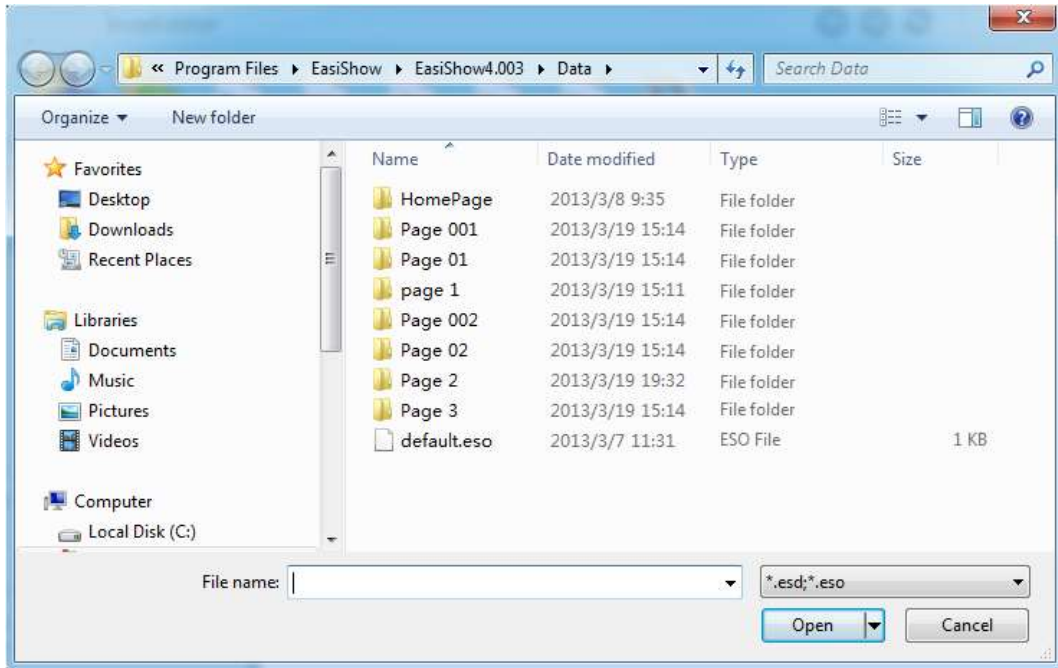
« Program Files ▸ EasiShow ▸ EasiShow4.003 ▸ Data ▸

Search Data

Organize ▾ New folder

Favorites
Desktop
Downloads
Recent Places

Libraries
Documents
Music
Pictures
Videos

Computer
Local Disk (C:)

| Name | Date modified | Type | Size |
|---|---|---|---|
| HomePage | 2013/3/8 9:35 | File folder | |
| Page 001 | 2013/3/19 15:14 | File folder | |
| Page 01 | 2013/3/19 15:14 | File folder | |
| page 1 | 2013/3/19 15:11 | File folder | |
| Page 002 | 2013/3/19 15:14 | File folder | |
| Page 02 | 2013/3/19 15:14 | File folder | |
| Page 2 | 2013/3/19 19:32 | File folder | |
| Page 3 | 2013/3/19 15:14 | File folder | |
| default.eso | 2013/3/7 11:31 | ESO File | 1 KB |

File name:

*.esd;*.eso

Open

Cancel